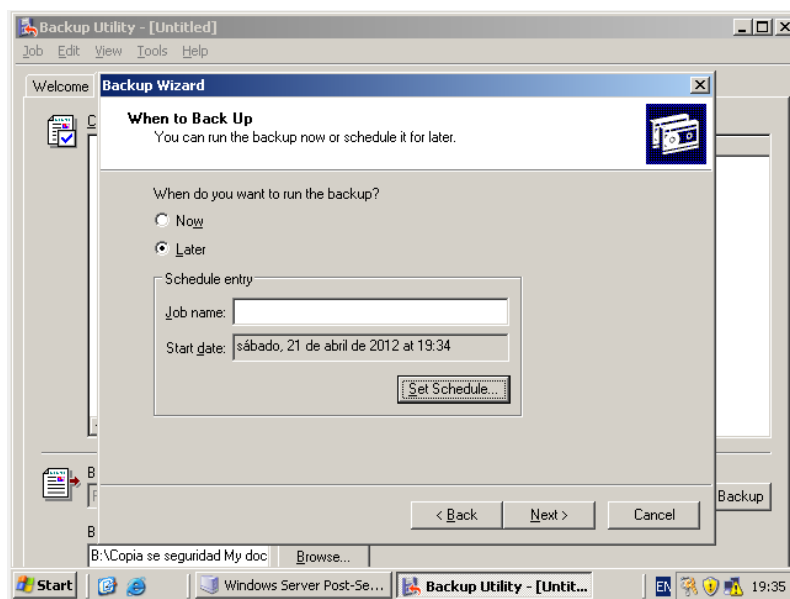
Backup Utility - [Untitled]
Job Edit View Tools Help
Welcome
Backup Wizard
When to Back Up
You can run the backup now or schedule it for later.
When do you want to run the backup?
Now
Later
Schedule entry
Job name:
Start date: sábado, 21 de abril de 2012 at 19:34
Set Schedule...
< Back
Next >
Cancel
Backup
B:\Copia se seguridad My doc
Browse...
Start
Windows Server Post-Se...
Backup Utility - [Untit...
EN
19:35